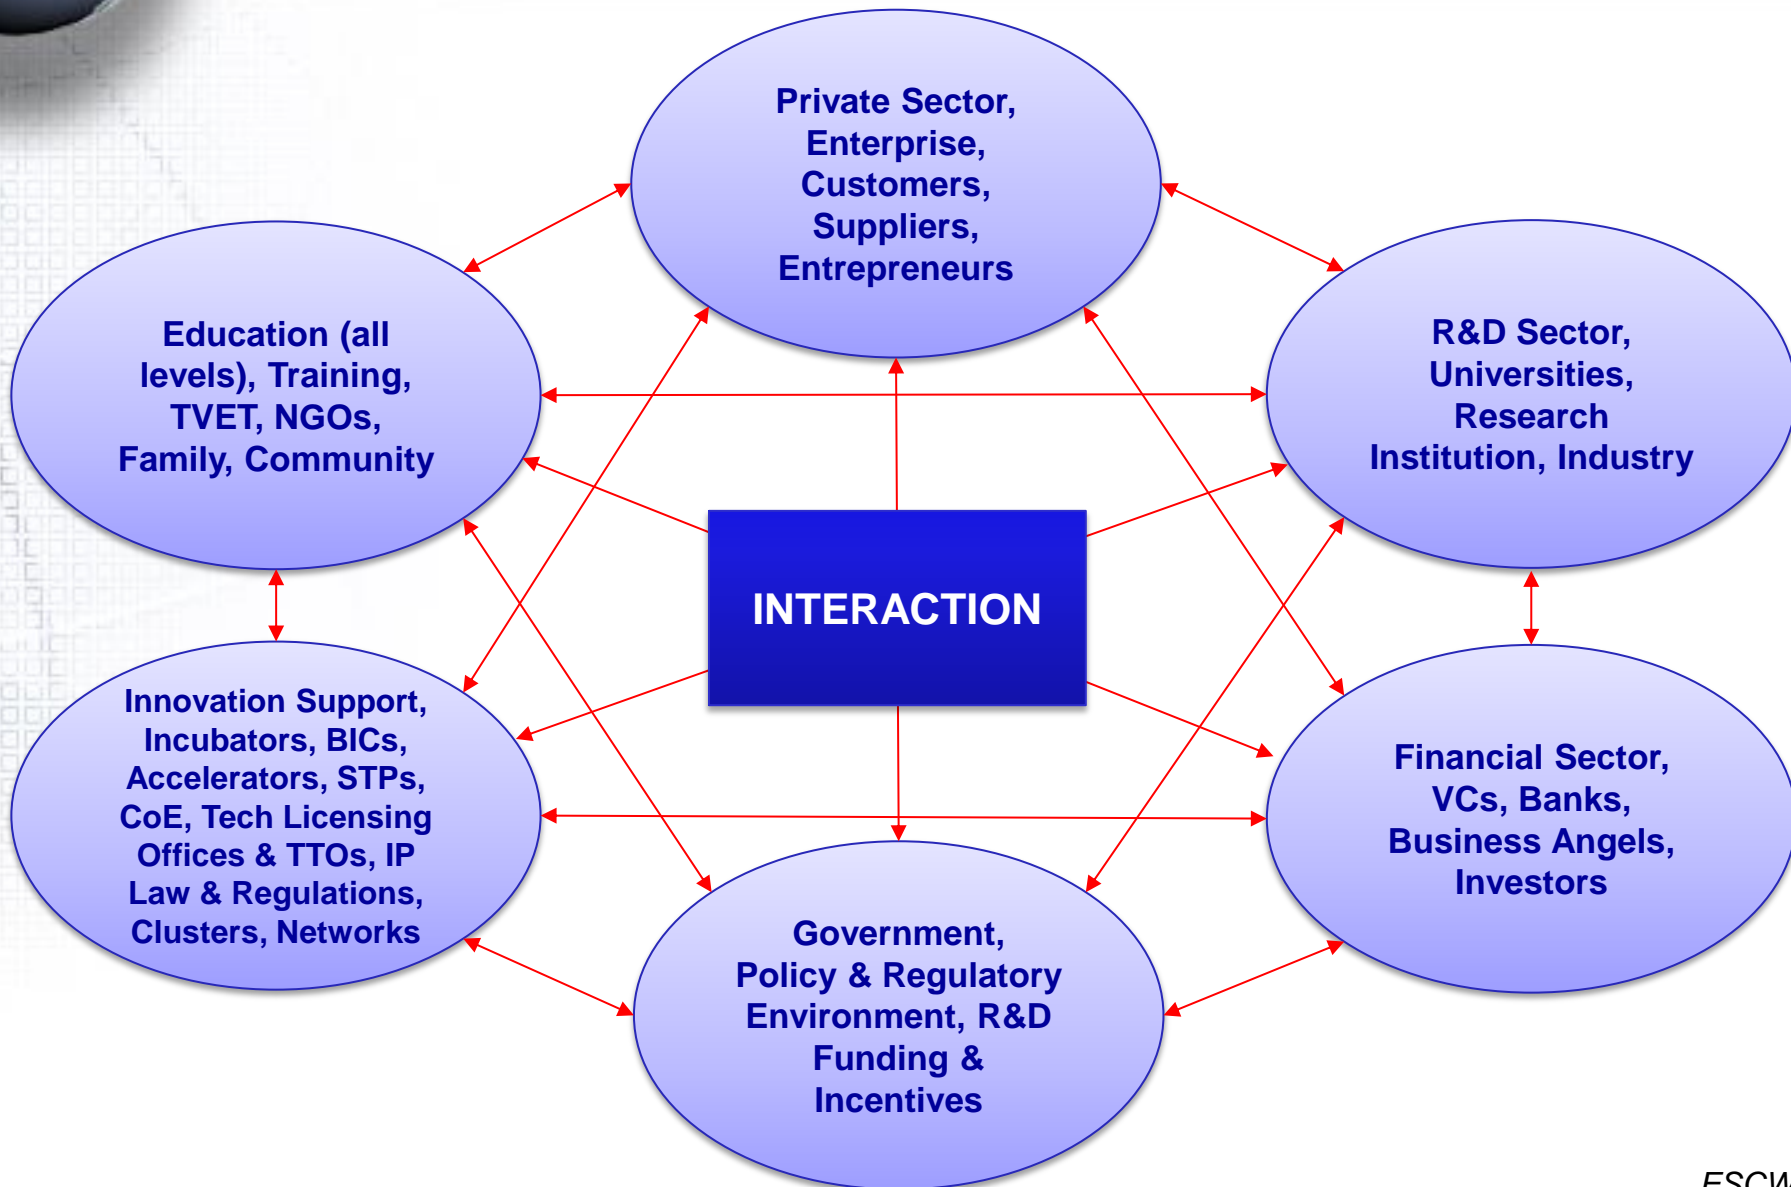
Private Sector, Enterprise, Customers, Suppliers, Entrepreneurs

Education (all levels), Training, TVET, NGOs, Family, Community

R&D Sector, Universities, Research Institution, Industry

INTERACTION

Innovation Support, Incubators, BICs, Accelerators, STPs, CoE, Tech Licensing Offices & TTOs, IP Law & Regulations, Clusters, Networks

Financial Sector, VCs, Banks, Business Angels, Investors

Government, Policy & Regulatory Environment, R&D Funding & Incentives

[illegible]